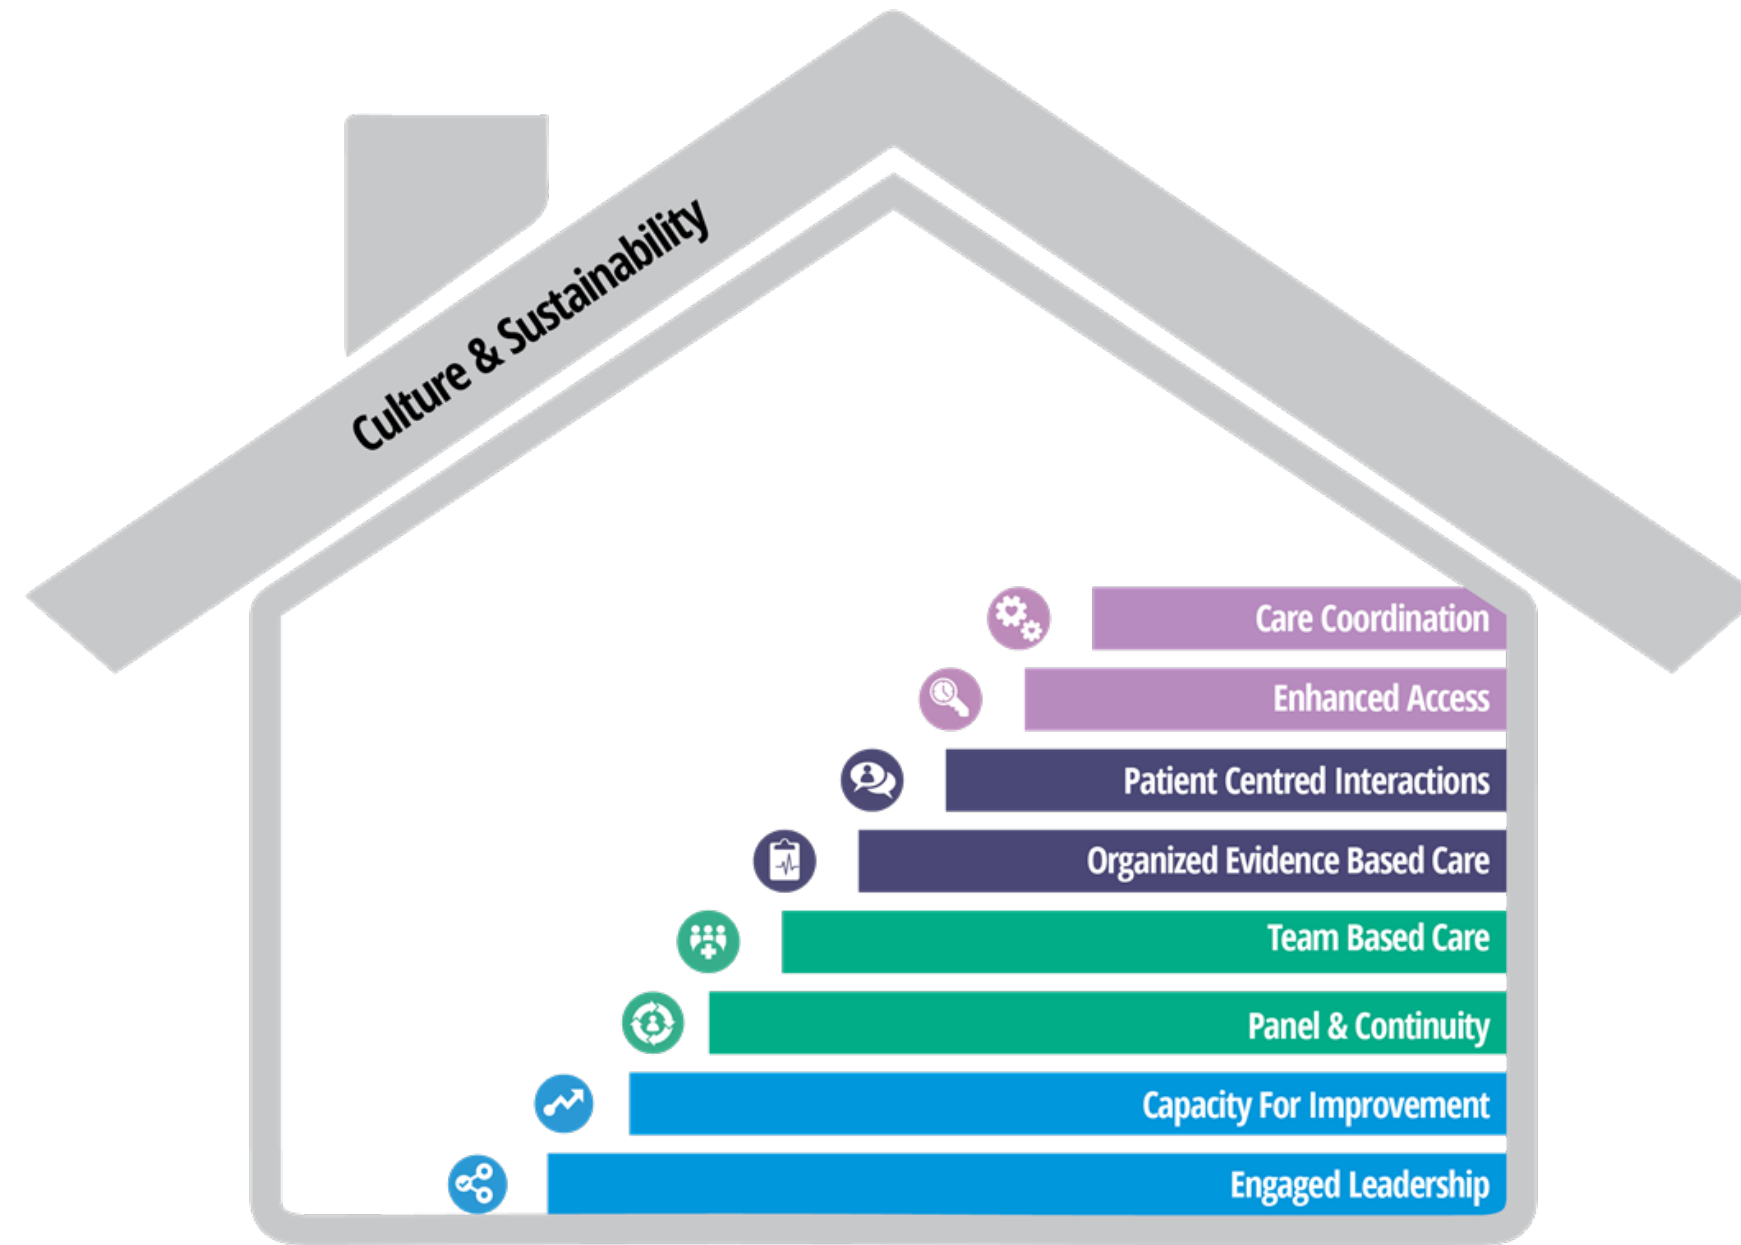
Culture & Sustainability

Care Coordination

Enhanced Access

Patient Centred Interactions

Organized Evidence Based Care

Team Based Care

Panel & Continuity

Capacity For Improvement

Engaged Leadership